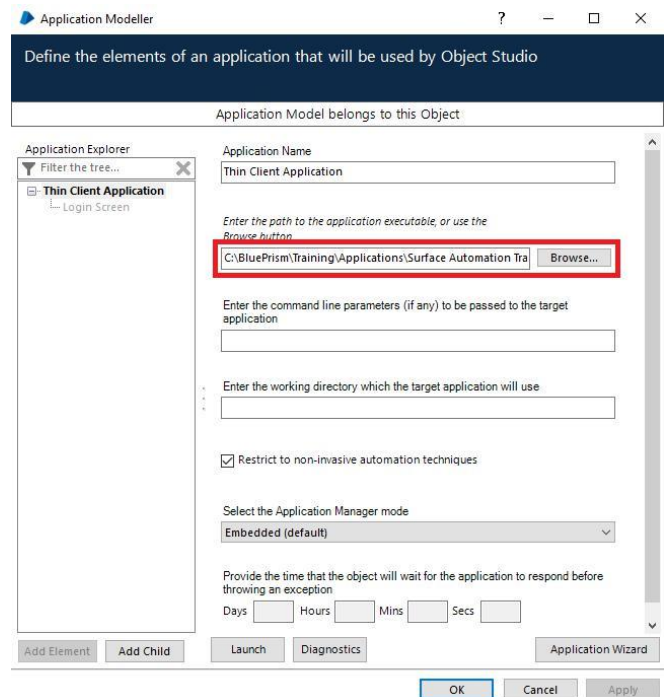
Application Modeller

?

Define the elements of an application that will be used by Object Studio

Application Model belongs to this Object

Application Explorer

Filter the tree...

Thin Client Application

Login Screen

Application Name

Thin Client Application

Enter the path to the application executable, or use the Browse button

C:\BluePrism\Training\Applications\Surface Automation Tra

Browse...

Enter the command line parameters (if any) to be passed to the target application

Enter the working directory which the target application will use

Restrict to non-invasive automation techniques

Select the Application Manager mode

Embedded (default)

Provide the time that the object will wait for the application to respond before throwing an exception

Days Hours Mins Secs

Add Element Add Child Launch Diagnostics Application Wizard

OK Cancel Apply